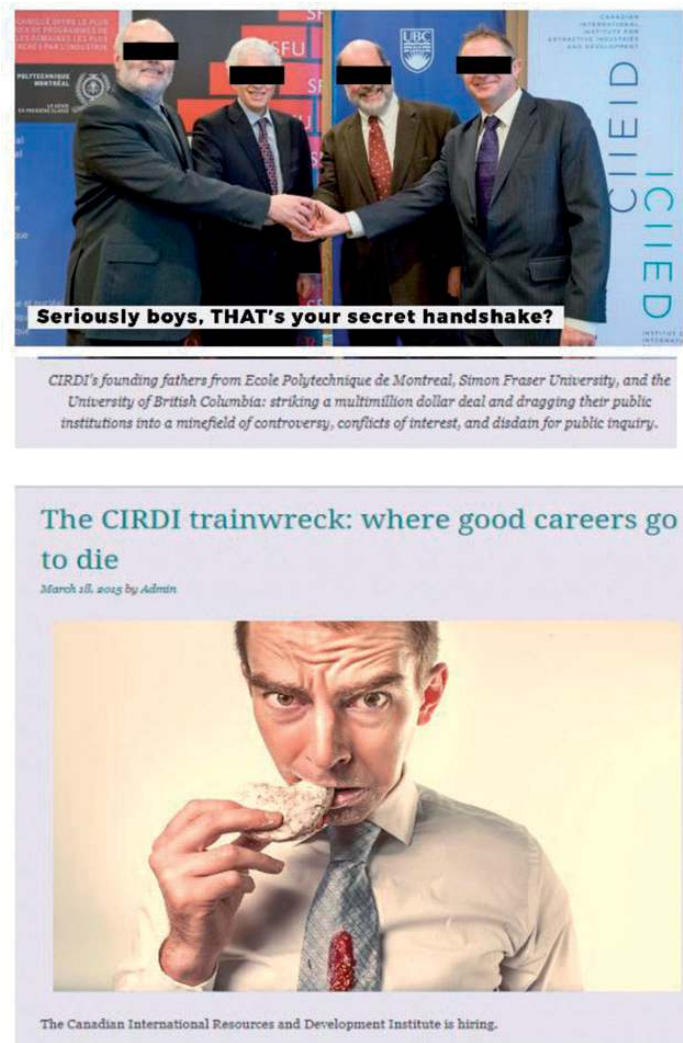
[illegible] POLYTECHNIQUE MONTRÉAL

SFU

UBC

CANADIAN INTERNATIONAL INSTITUTE FOR EXTRACTIVE INDUSTRIES AND DEVELOPMENT

CIIEID

ICIIED

Seriously boys, THAT's your secret handshake?

CIRDI's founding fathers from Ecole Polytechnique de Montreal, Simon Fraser University, and the University of British Columbia: striking a multimillion dollar deal and dragging their public institutions into a minefield of controversy, conflicts of interest, and disdain for public inquiry.

The CIRDI trainwreck: where good careers go to die

March 18, 2015 by Admin

The Canadian International Resources and Development Institute is hiring.